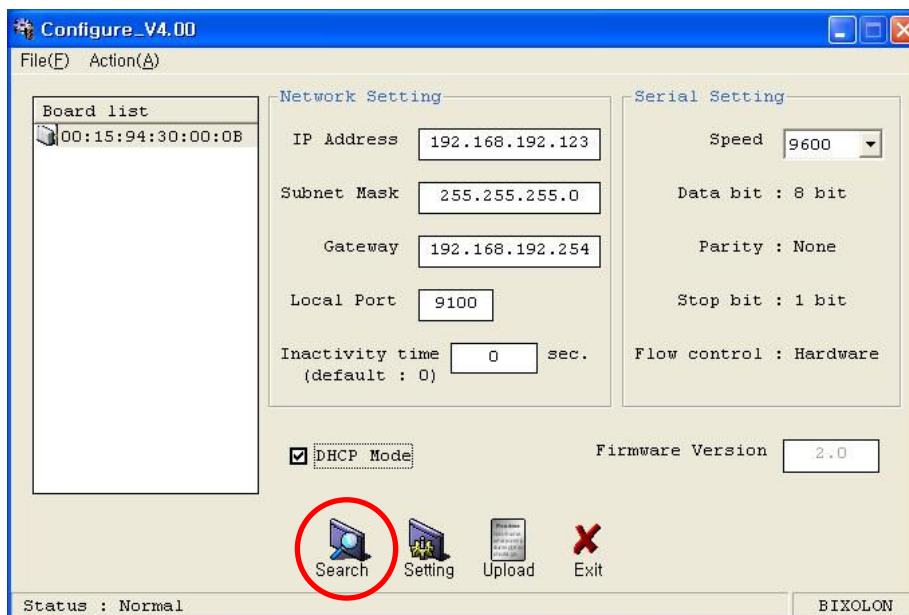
Configure_V4.00

File(F) Action(A)

Board list
00:15:94:30:00:0B

Network Setting
IP Address 192.168.192.123
Subnet Mask 255.255.255.0
Gateway 192.168.192.254
Local Port 9100
Inactivity time (default : 0) 0 sec.

Serial Setting
Speed 9600
Data bit : 8 bit
Parity : None
Stop bit : 1 bit
Flow control : Hardware

DHCP Mode
Firmware Version 2.0

Search Setting Upload Exit

Status : Normal
BIXOLON